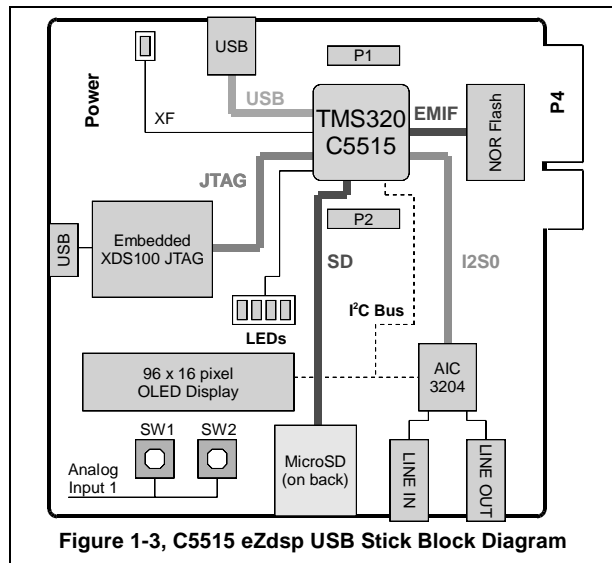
USB

P1

Power

USB

TMS320 C5515

EMIF

NOR Flash

P4

XF

JTAG

P2

USB

Embedded XDS100 JTAG

SD

I2S0

$I^2C$ Bus

LEDs

96 x 16 pixel OLED Display

AIC 3204

SW1

SW2

Analog Input 1

MicroSD (on back)

LINE IN

LINE OUT

Figure 1-3, C5515 eZdsp USB Stick Block Diagram